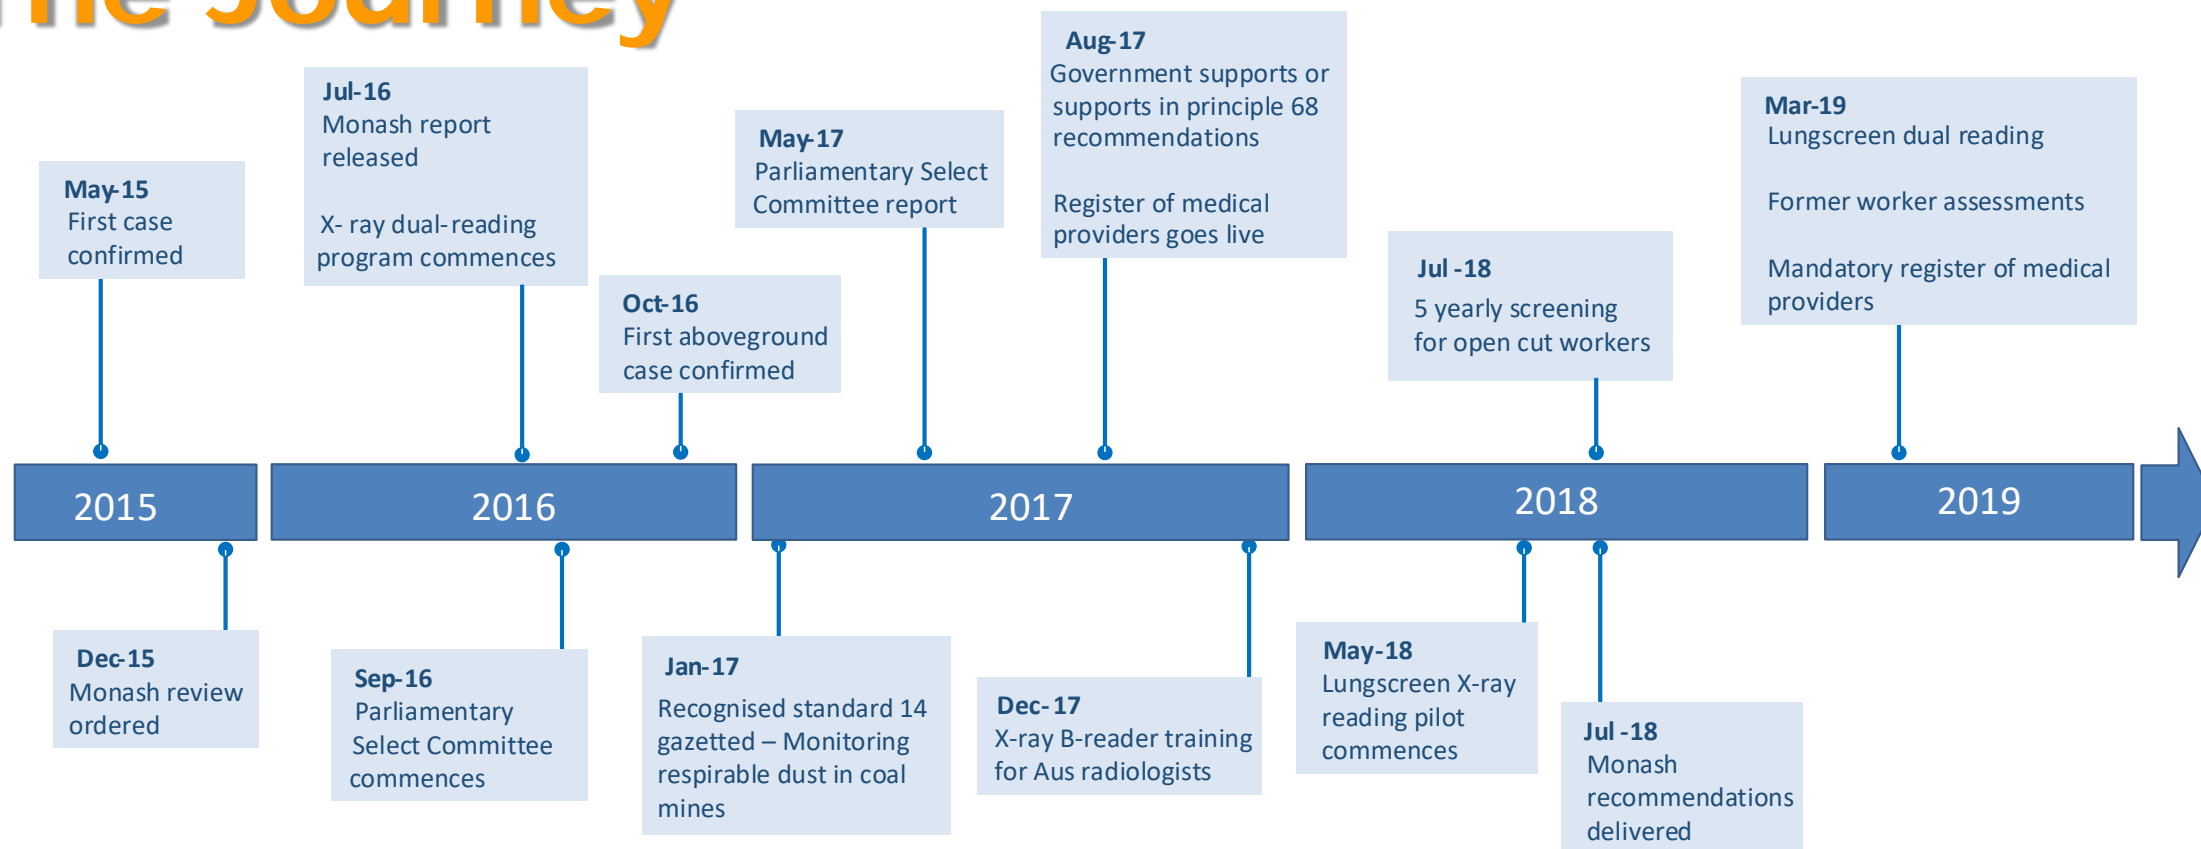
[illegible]

May-15
First case confirmed

Jul-16
Monash report released

X- ray dual-reading program commences

Oct-16
First aboveground case confirmed

May-17
Parliamentary Select Committee report

Aug-17
Government supports or supports in principle 68 recommendations

Register of medical providers goes live

Jul -18
5 yearly screening for open cut workers

Mar-19
Lungscreen dual reading

Former worker assessments

Mandatory register of medical providers

2015

2016

2017

2018

2019

Dec-15
Monash review ordered

Sep-16
Parliamentary Select Committee commences

Jan-17
Recognised standard 14 gazetted – Monitoring respirable dust in coal mines

Dec-17
X-ray B-reader training for Aus radiologists

May-18
Lungscreen X-ray reading pilot commences

Jul -18
Monash recommendations delivered